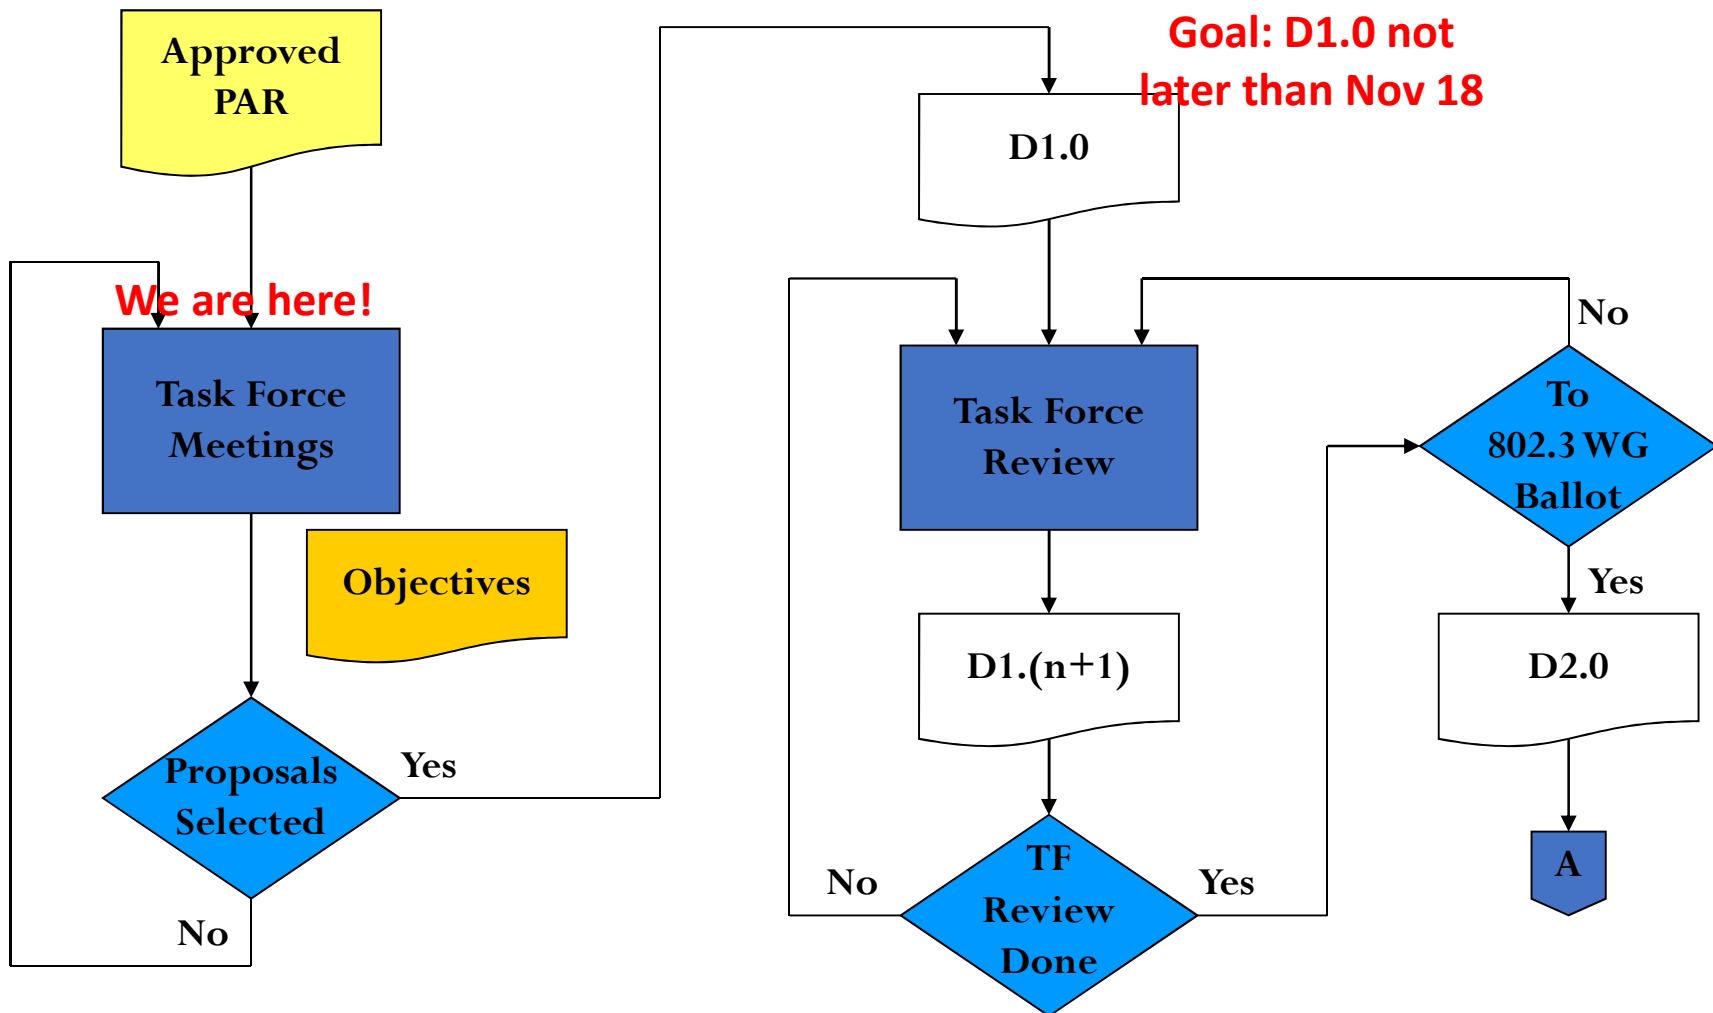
Approved PAR

We are here!

Task Force Meetings

Objectives

Proposals Selected

Yes

No

Goal: D1.0 not later than Nov 18

D1.0

Task Force Review

D1.(n+1)

TF Review Done

No

Yes

No

To 802.3 WG Ballot

Yes

D2.0

A